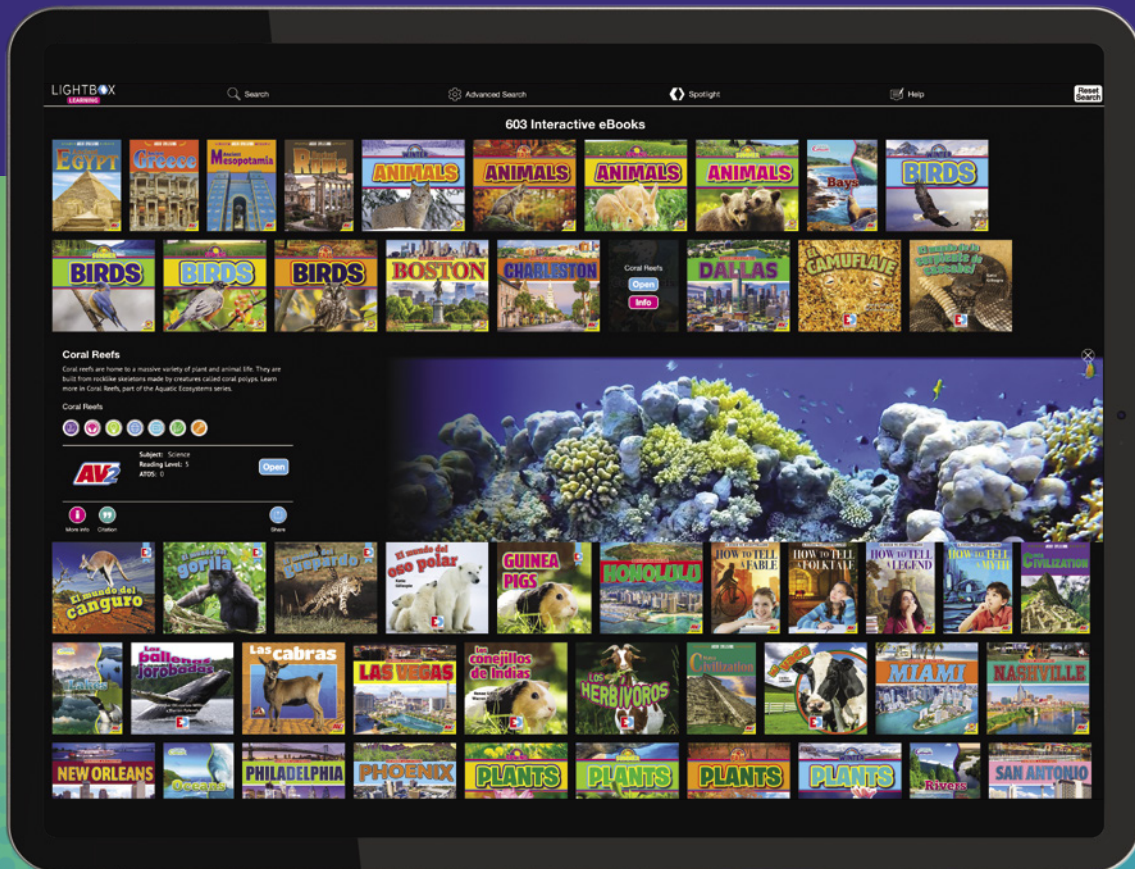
LIGHTBOX
LEARNING

Search

Advanced Search

Spotlight

Help

Reset Search

603 Interactive eBooks

Egypt

Greece

Mesopotamia

Rome

ANIMALS

ANIMALS

ANIMALS

ANIMALS

Bays

BIRDS

BIRDS

BIRDS

BIRDS

BOSTON

CHARLESTON

Coral Reefs

Open

Info

DALLAS

CAMUFLAJE

¡El mundo de la serpiente de cascabel!

Coral Reefs

Coral reefs are home to a massive variety of plant and animal life. They are built from rocklike skeletons made by creatures called coral polyps. Learn more in Coral Reefs, part of the Aquatic Ecosystems series.

Coral Reefs

AV2

Subject: Science
Reading Level: 5
ATOS: 0

Open

More info

Citation

Share

El mundo del canguro

El mundo del gorila

El mundo del guepardo

El mundo del oso polar

GUINEA PIGS

HONOLULU

HOW TO TELL A FABLE

HOW TO TELL A FOLKTALE

HOW TO TELL A LEGEND

HOW TO TELL A MYTH

Inca Civilization

Lakes

Las ballenas jorobadas

Las cabras

LAS VEGAS

Los conejillos de Indias

Los HERBÍVOROS

Maya Civilization

MIAMI

NASHVILLE

NEW ORLEANS

Oceans

PHILADELPHIA

PHOENIX

PLANTS

PLANTS

PLANTS

PLANTS

Rivers

SAN ANTONIO